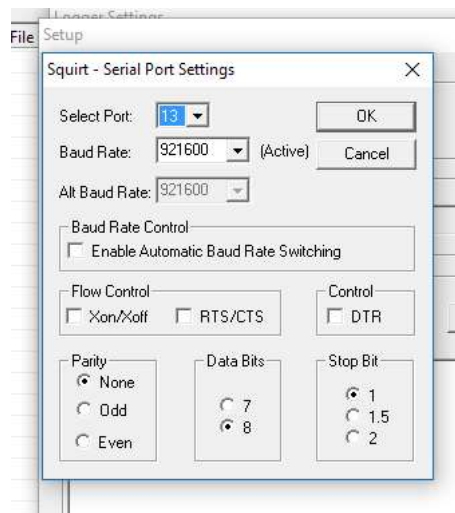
Logger Settings
File Setup
Squirt - Serial Port Settings
×
Select Port: 13
OK
Baud Rate: 921600 (Active)
Cancel
Alt Baud Rate: 921600
Baud Rate Control
Enable Automatic Baud Rate Switching
Flow Control
Xon/Xoff
RTS/CTS
Control
DTR
Parity
None
Odd
Even
Data Bits
7
8
Stop Bit
1
1.5
2